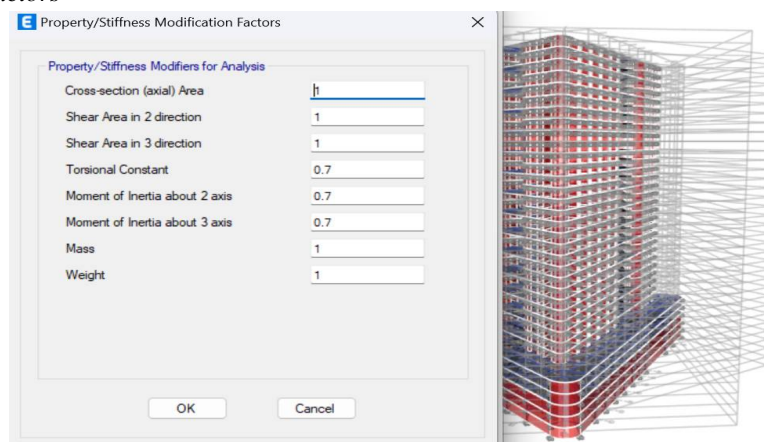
E Property/Stiffness Modification Factors ×

Property/Stiffness Modifiers for Analysis

| | |
|---|---|
| Cross-section (axial) Area | 1 |
| Shear Area in 2 direction | 1 |
| Shear Area in 3 direction | 1 |
| Torsional Constant | 0.7 |
| Moment of Inertia about 2 axis | 0.7 |
| Moment of Inertia about 3 axis | 0.7 |
| Mass | 1 |
| Weight | 1 |

OK Cancel